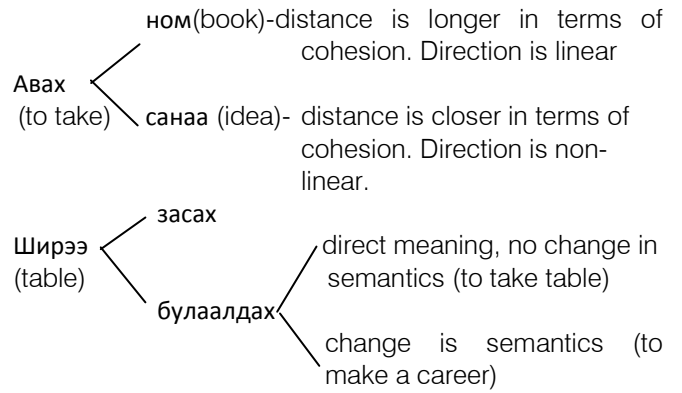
Авах (to take)

ном(book)-distance is longer in terms of cohesion. Direction is linear

санаа (idea)- distance is closer in terms of cohesion. Direction is non-linear.

Ширээ (table)

засах

булаалдах

direct meaning, no change in semantics (to take table)

change is semantics (to make a career)